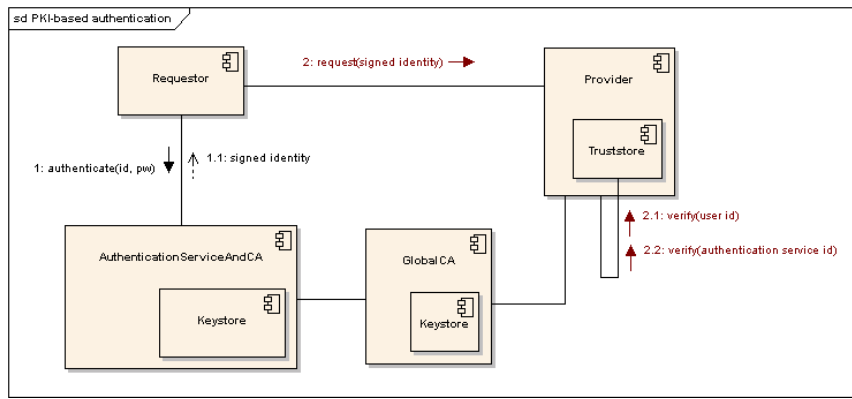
sd PKI-based authentication

Requestor

2: request(signed identity)

Provider

Truststore

1: authenticate(id, pw)

1.1: signed identity

2.1: verify(user id)

2.2: verify(authentication service id)

AuthenticationServiceAndCA

Keystore

GlobalCA

Keystore